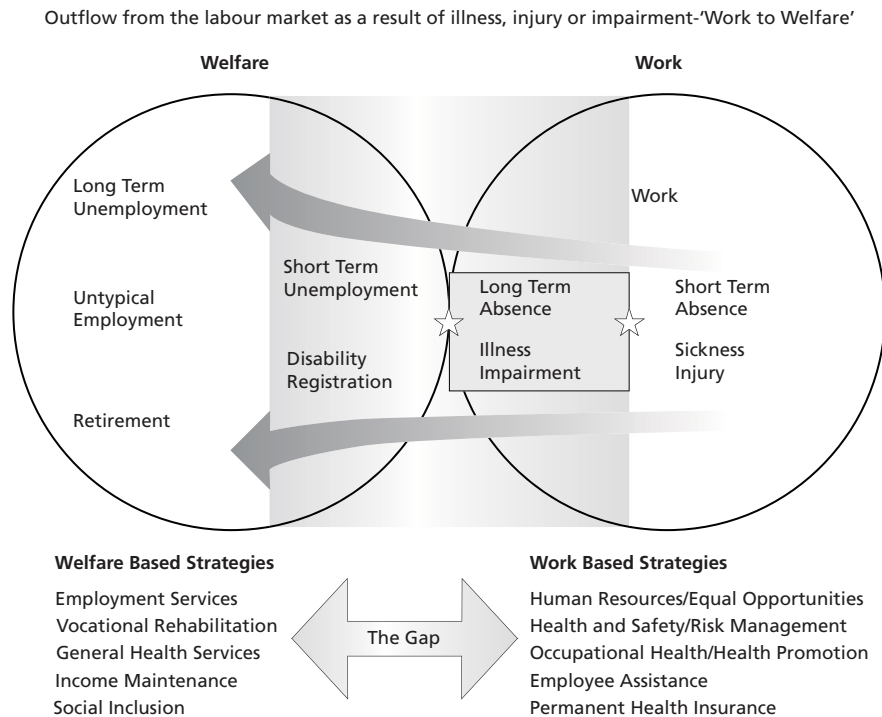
Outflow from the labour market as a result of illness, injury or impairment-'Work to Welfare'

Welfare

Work

Long Term Unemployment

Work

Short Term Unemployment

Long Term Absence

Short Term Absence

Untypical Employment

Illness Impairment

Disability Registration

Sickness Injury

Retirement

Welfare Based Strategies

Employment Services
Vocational Rehabilitation
General Health Services
Income Maintenance
Social Inclusion

The Gap

Work Based Strategies

Human Resources/Equal Opportunities
Health and Safety/Risk Management
Occupational Health/Health Promotion
Employee Assistance
Permanent Health Insurance